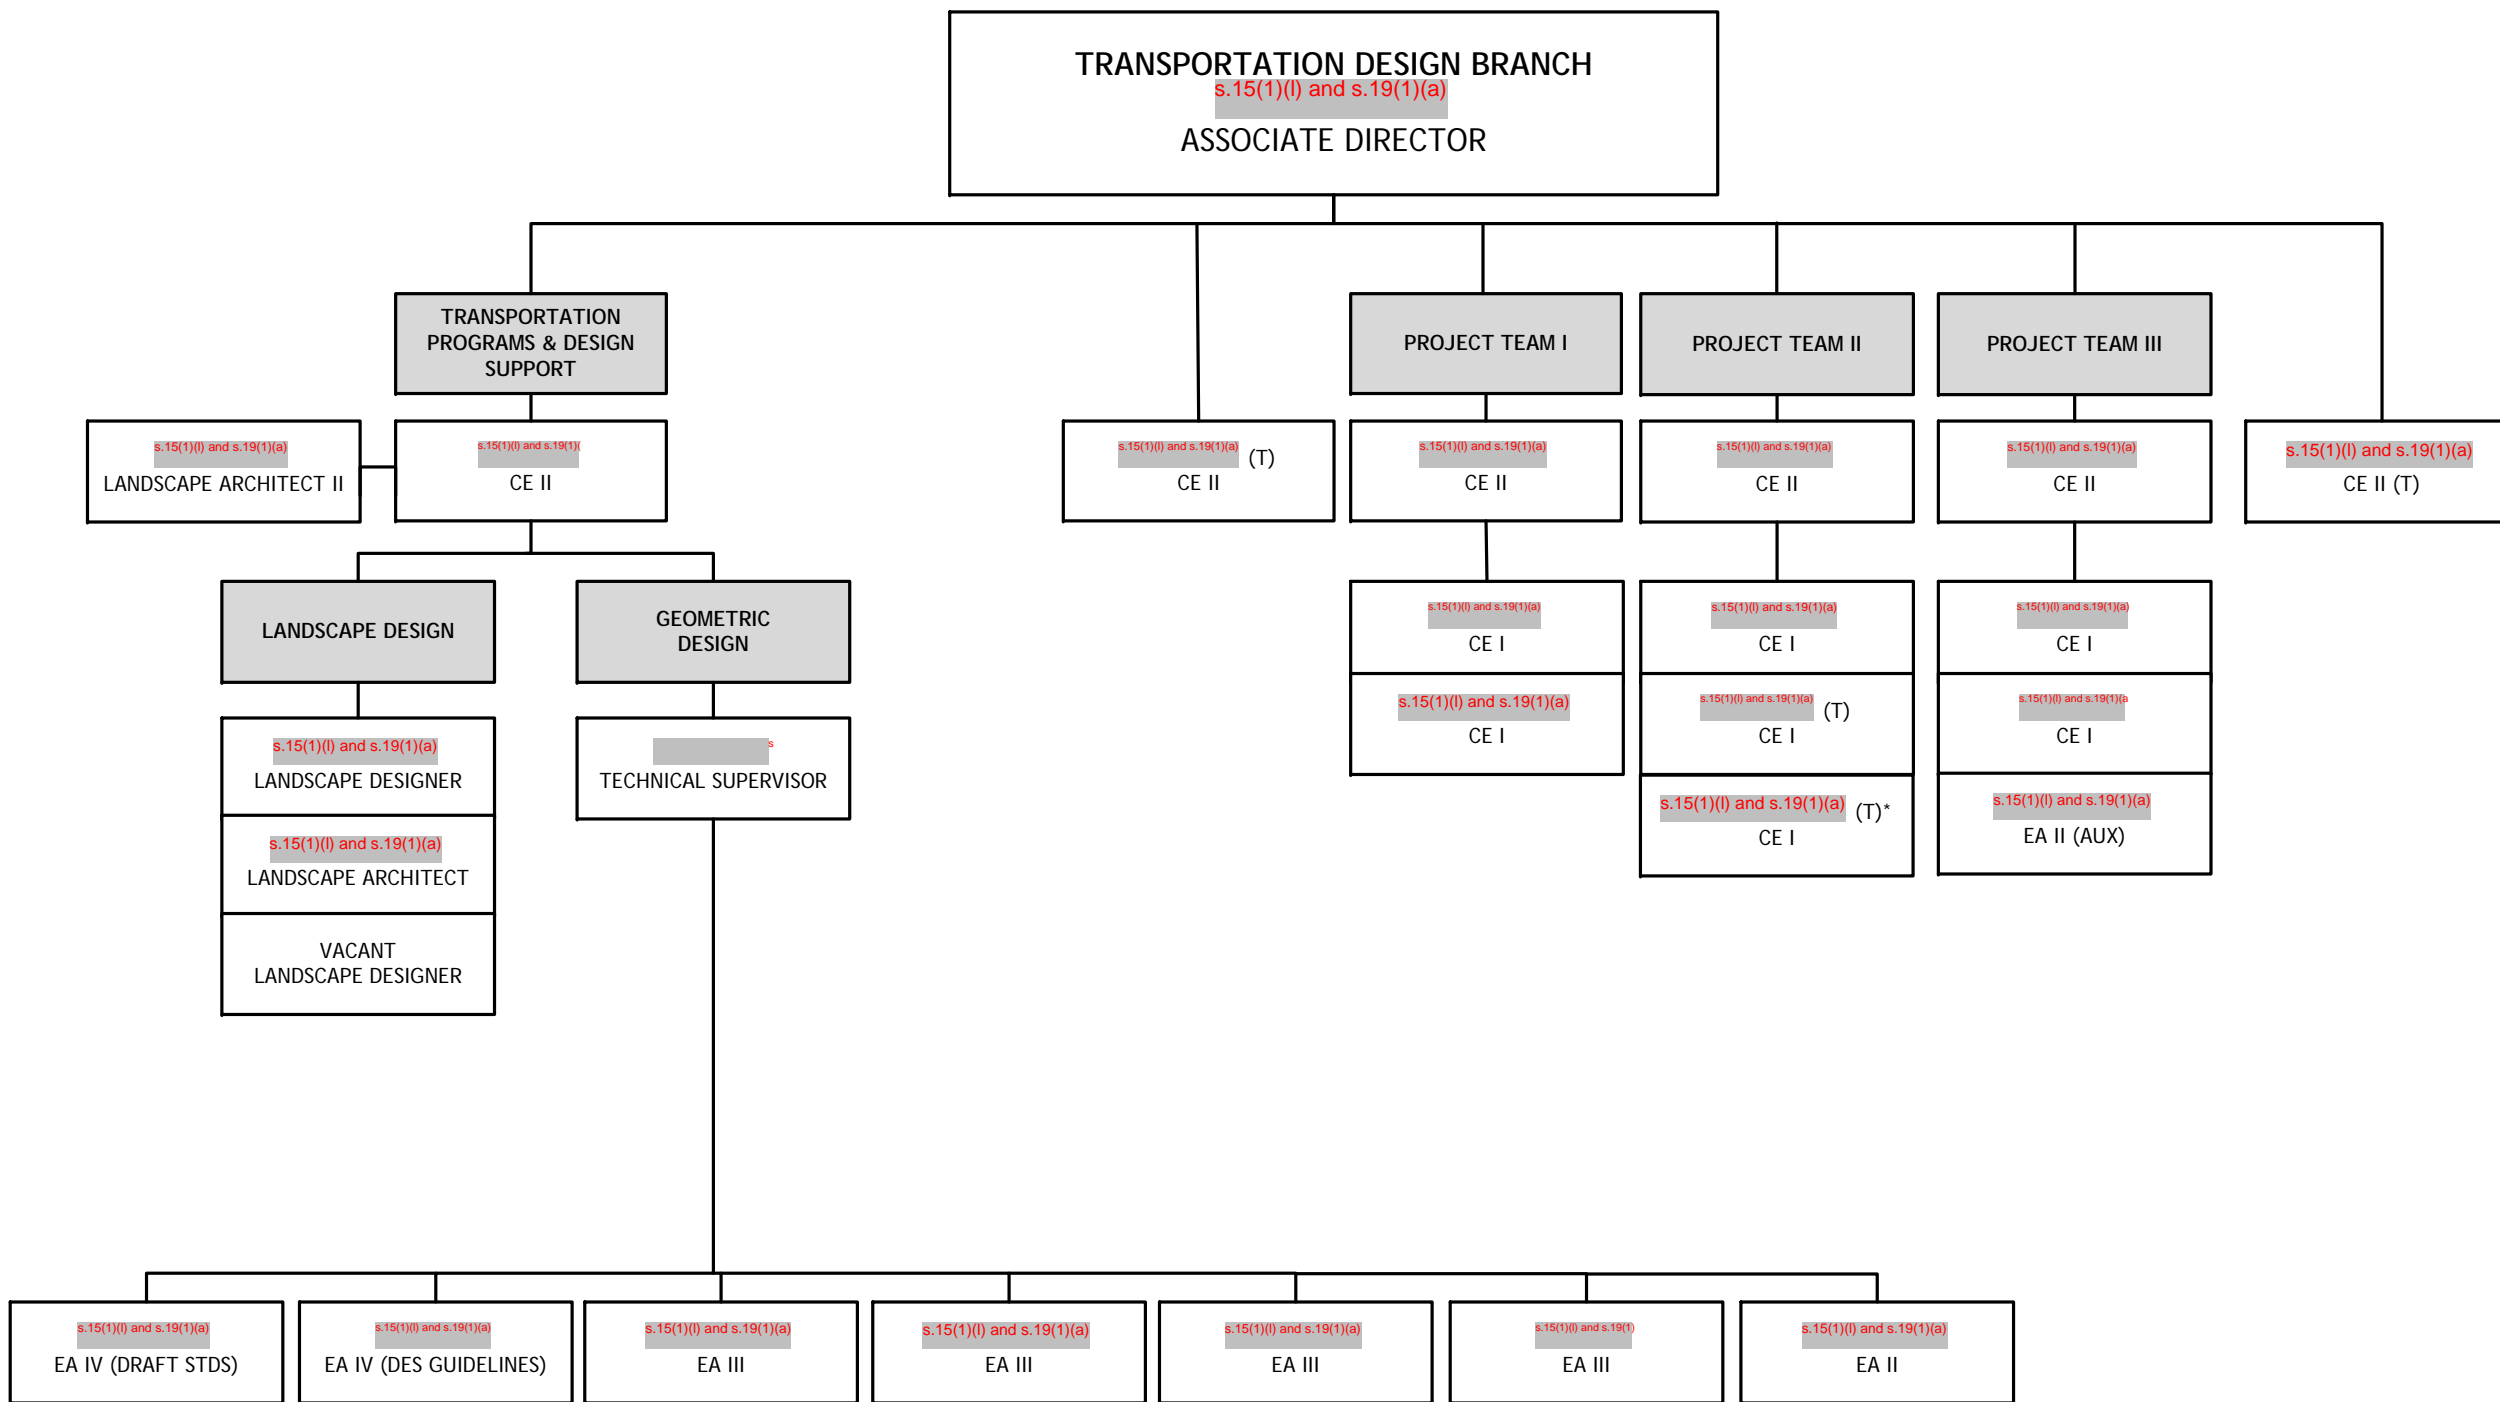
TRANSPORTATION DESIGN BRANCH
s.15(1)(l) and s.19(1)(a)
ASSOCIATE DIRECTOR

TRANSPORTATION PROGRAMS & DESIGN SUPPORT

PROJECT TEAM I

PROJECT TEAM II

PROJECT TEAM III

s.15(1)(l) and s.19(1)(a)
LANDSCAPE ARCHITECT II

s.15(1)(l) and s.19(1)(
CE II

s.15(1)(l) and s.19(1)(a) (T)
CE II

s.15(1)(l) and s.19(1)(a)
CE II

s.15(1)(l) and s.19(1)(a)
CE II

s.15(1)(l) and s.19(1)(a)
CE II

s.15(1)(l) and s.19(1)(a)
CE II (T)

LANDSCAPE DESIGN

GEOMETRIC DESIGN

s.15(1)(l) and s.19(1)(a)
CE I

s.15(1)(l) and s.19(1)(a)
CE I

s.15(1)(l) and s.19(1)(a)
CE I

s.15(1)(l) and s.19(1)(a)
CE I

s.15(1)(l) and s.19(1)(a) (T)
CE I

s.15(1)(l) and s.19(1)(a
CE I

s.15(1)(l) and s.19(1)(a)
LANDSCAPE DESIGNER

s
TECHNICAL SUPERVISOR

s.15(1)(l) and s.19(1)(a) (T)*
CE I

s.15(1)(l) and s.19(1)(a)
EA II (AUX)

s.15(1)(l) and s.19(1)(a)
LANDSCAPE ARCHITECT

VACANT
LANDSCAPE DESIGNER

s.15(1)(l) and s.19(1)(a)
EA IV (DRAFT STDS)

s.15(1)(l) and s.19(1)(a)
EA IV (DES GUIDELINES)

s.15(1)(l) and s.19(1)(a)
EA III

s.15(1)(l) and s.19(1)(a)
EA III

s.15(1)(l) and s.19(1)(a)
EA III

s.15(1)(l) and s.19(1)
EA III

s.15(1)(l) and s.19(1)(a)
EA II